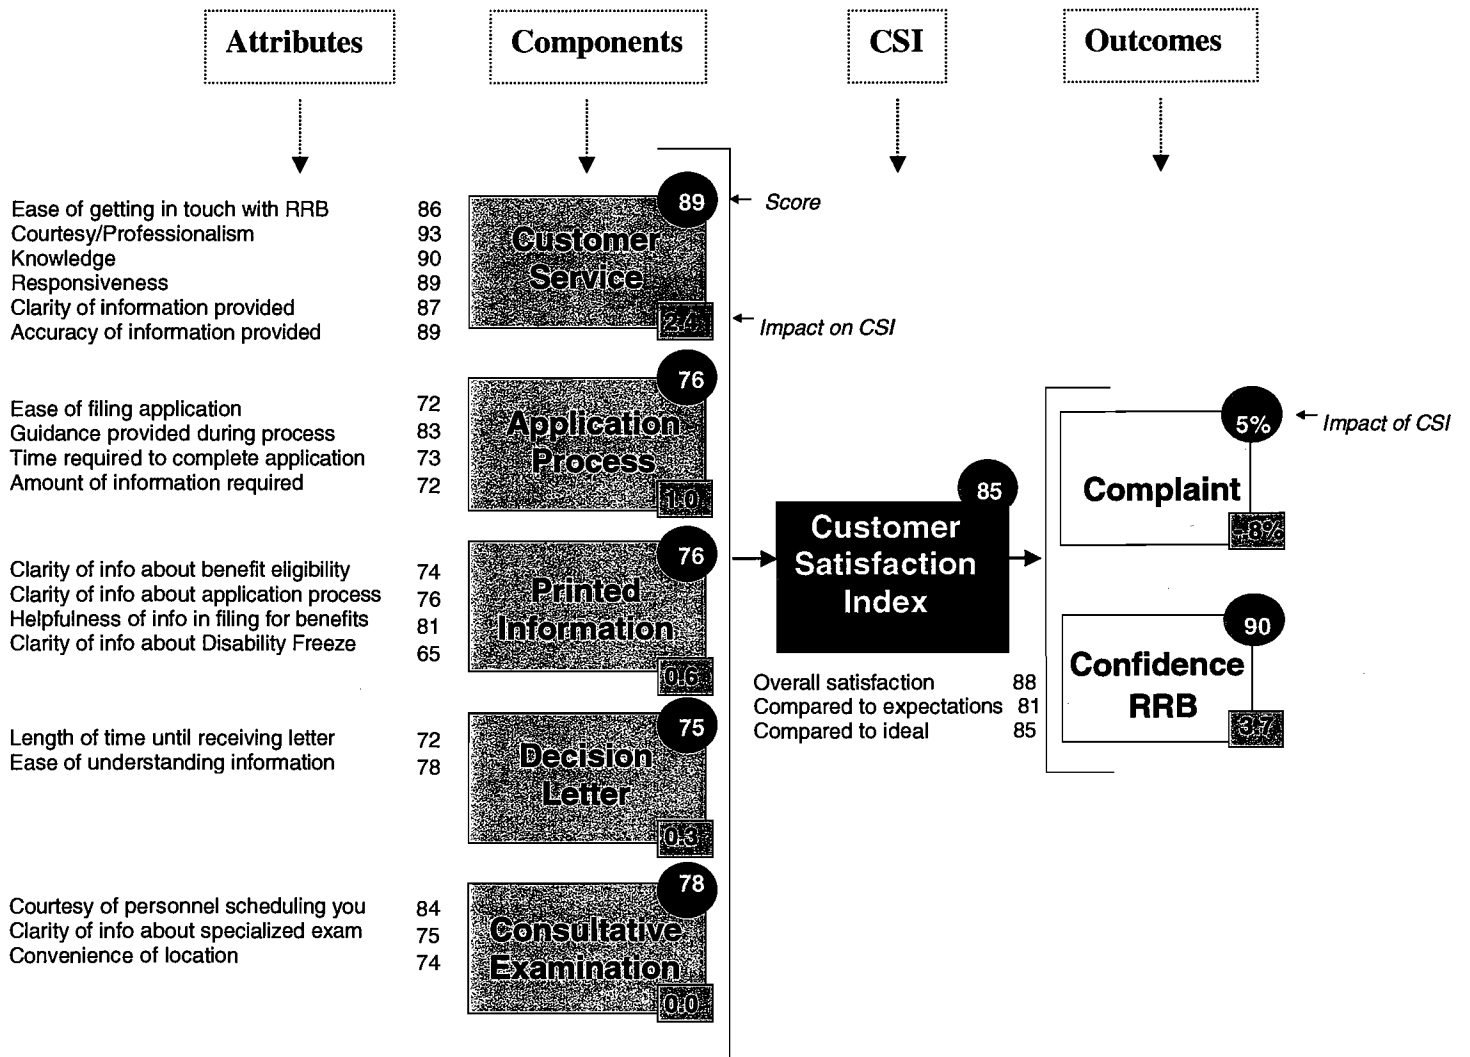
Attributes

Components

CSI

Outcomes

Ease of getting in touch with RRB 86
Courtesy/Professionalism 93
Knowledge 90
Responsiveness 89
Clarity of information provided 87
Accuracy of information provided 89

89
Customer Service
2.4

← Score
← Impact on CSI

Ease of filing application 72
Guidance provided during process 83
Time required to complete application 73
Amount of information required 72

76
Application Process
1.0

Clarity of info about benefit eligibility 74
Clarity of info about application process 76
Helpfulness of info in filing for benefits 81
Clarity of info about Disability Freeze 65

76
Printed Information
0.6

Length of time until receiving letter 72
Ease of understanding information 78

75
Decision Letter
0.3

Courtesy of personnel scheduling you 84
Clarity of info about specialized exam 75
Convenience of location 74

78
Consultative Examination
0.0

85
Customer Satisfaction Index

Overall satisfaction 88
Compared to expectations 81
Compared to ideal 85

5%
← Impact of CSI
Complaint
-8%

90
Confidence RRB
3.7